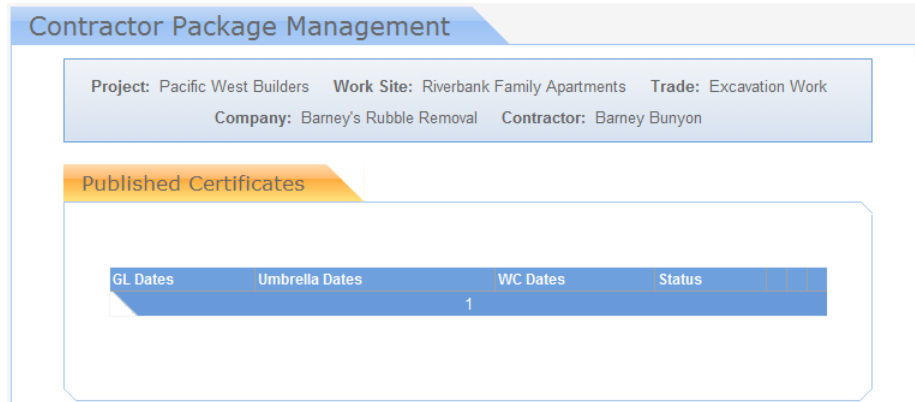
Contractor Package Management

Project: Pacific West Builders Work Site: Riverbank Family Apartments Trade: Excavation Work
Company: Barney's Rubble Removal Contractor: Barney Bunyon

Published Certificates

| GL Dates | Umbrella Dates | WC Dates | Status | | | |
|---|---|---|---|---|---|---|

1